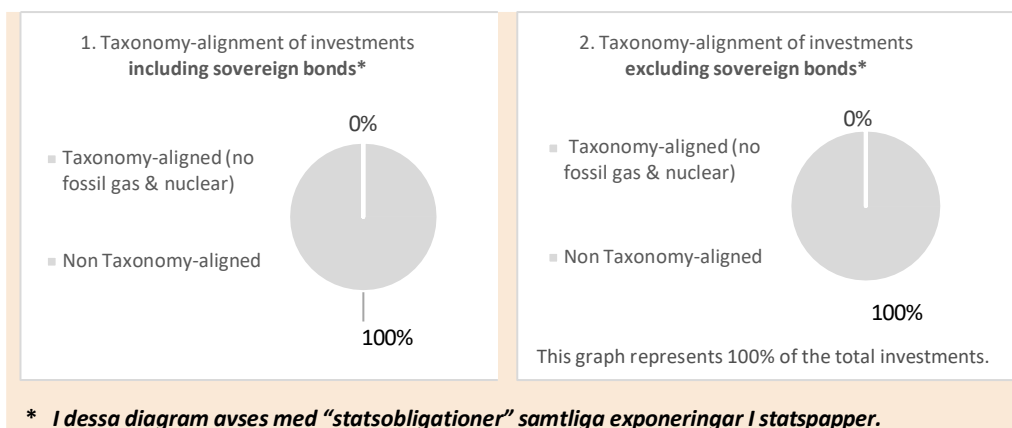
1. Taxonomy-alignment of investments **including sovereign bonds***

0%

Taxonomy-aligned (no fossil gas & nuclear)

Non Taxonomy-aligned

100%

2. Taxonomy-alignment of investments **excluding sovereign bonds***

0%

Taxonomy-aligned (no fossil gas & nuclear)

Non Taxonomy-aligned

100%

This graph represents 100% of the total investments.

*** I dessa diagram avses med "statsobligationer" samtliga exponeringar I statspapper.**